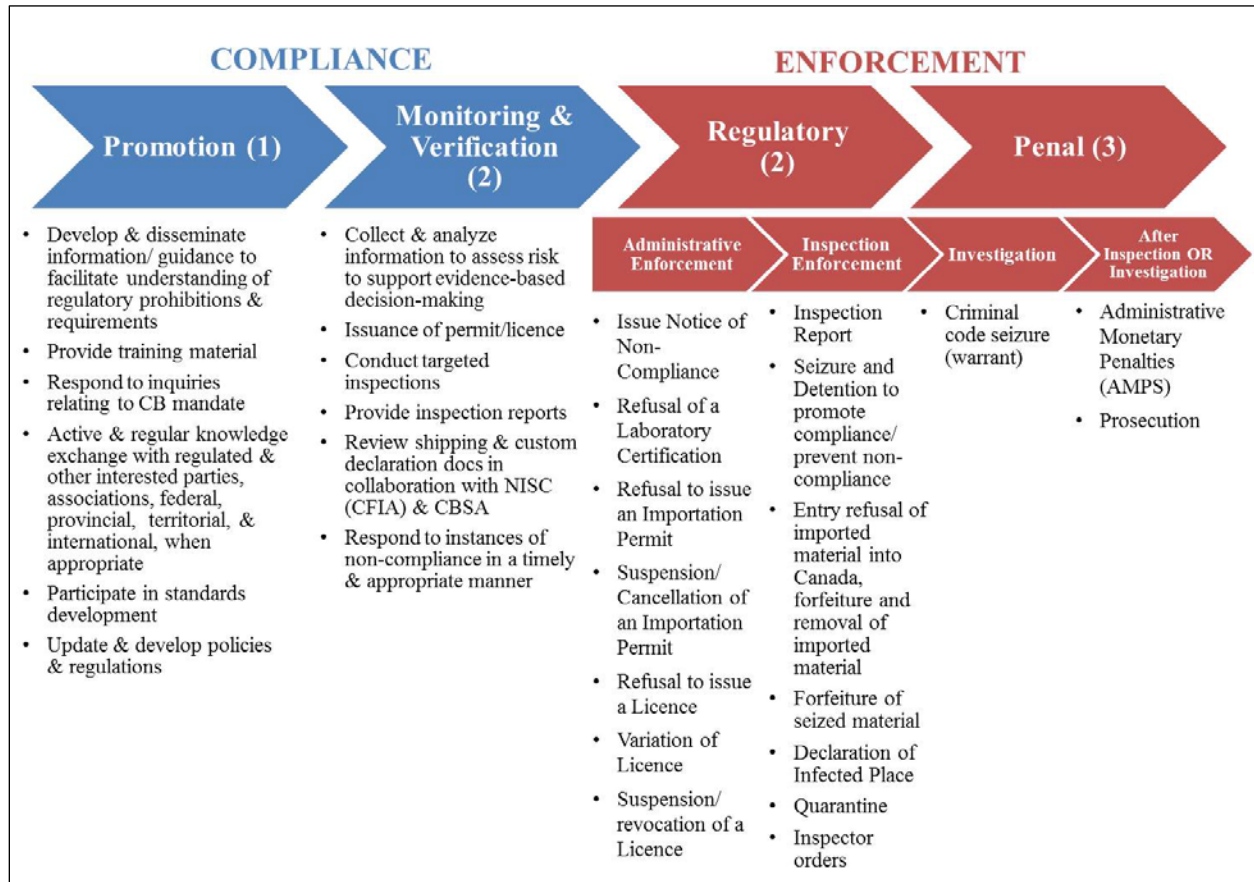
COMPLIANCE

ENFORCEMENT

Promotion (1)

Monitoring & Verification (2)

Regulatory (2)

Penal (3)

- Develop & disseminate information/ guidance to facilitate understanding of regulatory prohibitions & requirements
- Provide training material
- Respond to inquiries relating to CB mandate
- Active & regular knowledge exchange with regulated & other interested parties, associations, federal, provincial, territorial, & international, when appropriate
- Participate in standards development
- Update & develop policies & regulations

- Collect & analyze information to assess risk to support evidence-based decision-making
- Issuance of permit/licence
- Conduct targeted inspections
- Provide inspection reports
- Review shipping & custom declaration docs in collaboration with NISC (CFIA) & CBSA
- Respond to instances of non-compliance in a timely & appropriate manner

Administrative Enforcement

- Issue Notice of Non-Compliance
- Refusal of a Laboratory Certification
- Refusal to issue an Importation Permit
- Suspension/ Cancellation of an Importation Permit
- Refusal to issue a Licence
- Variation of Licence
- Suspension/ revocation of a Licence

Inspection Enforcement

- Inspection Report
- Seizure and Detention to promote compliance/ prevent non-compliance
- Entry refusal of imported material into Canada, forfeiture and removal of imported material
- Forfeiture of seized material
- Declaration of Infected Place
- Quarantine
- Inspector orders

Investigation

- Criminal code seizure (warrant)

After Inspection OR Investigation

- Administrative Monetary Penalties (AMPS)
- Prosecution